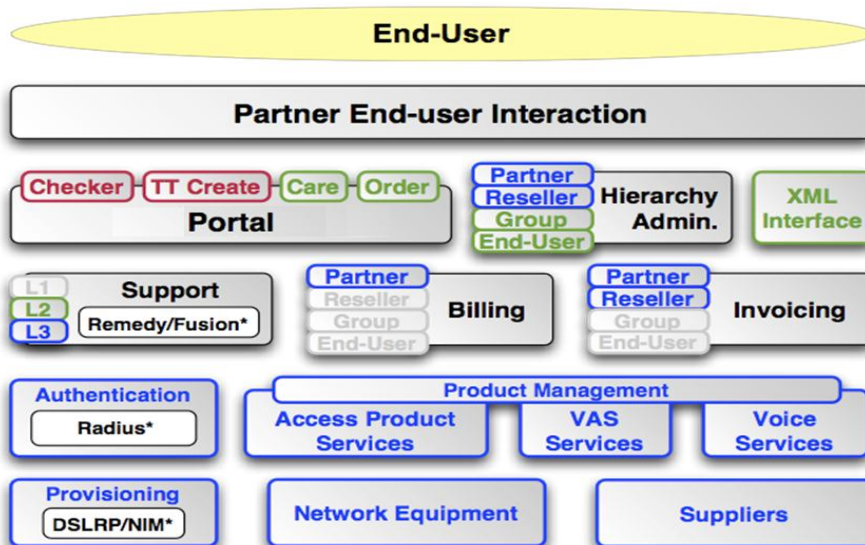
End-User

Partner End-user Interaction

Checker
TT Create
Care
Order
Portal

Partner
Reseller
Group
End-User
Hierarchy Admin.

XML Interface

L1
L2
L3
Support
Remedy/Fusion*

Partner
Reseller
Group
End-User
Billing

Partner
Reseller
Group
End-User
Invoicing

Authentication
Radius*

Product Management
Access Product Services
VAS Services
Voice Services

Provisioning
DSLRP/NIM*

Network Equipment

Suppliers